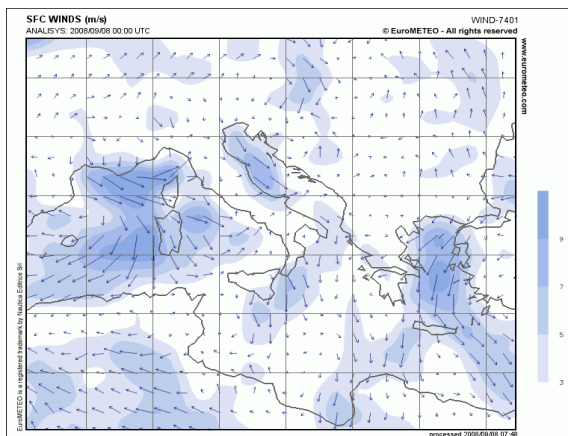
SFC WINDS (m/s)
ANALISYS: 2008/09/08 00:00 UTC
WIND-7401
© EuroMETEO - All rights reserved
www.eurometeo.com
9
7
5
3
EuroMETEO is a registered trademark by Nautica Editrice Srl
processed 2008/09/08 07:46